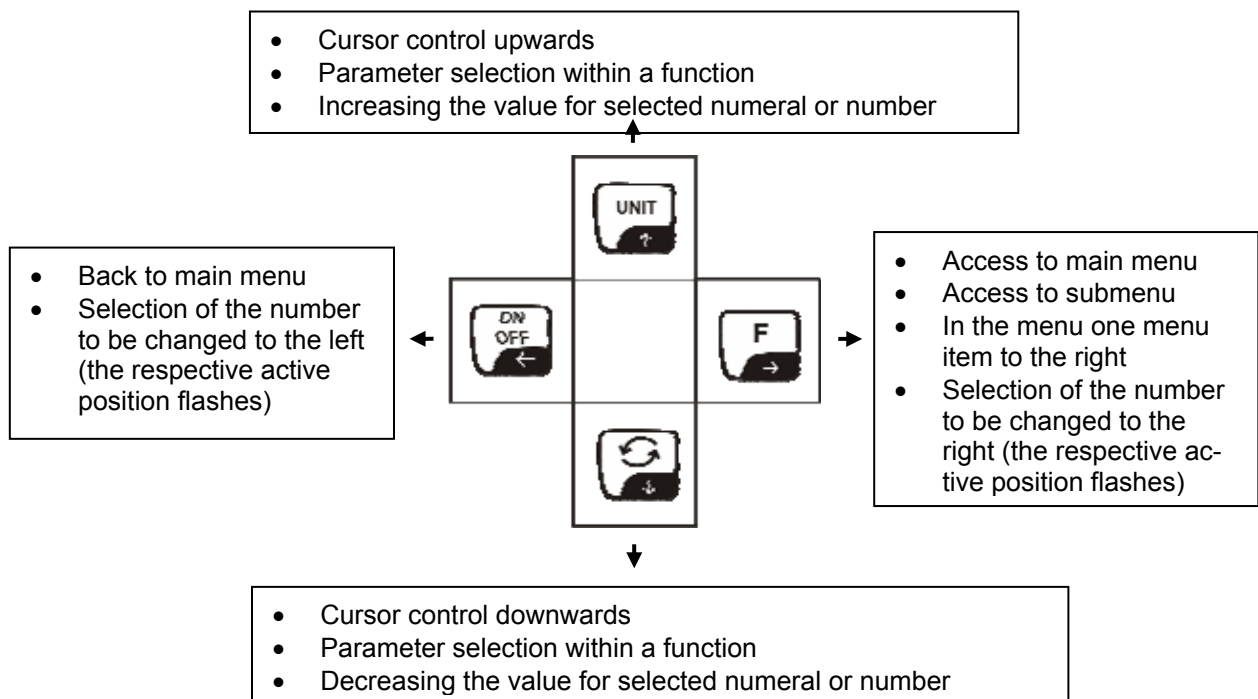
- Cursor control upwards
- Parameter selection within a function
- Increasing the value for selected numeral or number

UNIT
↑

- Back to main menu
- Selection of the number to be changed to the left (the respective active position flashes)

ON
OFF
←

F
→

- Access to main menu
- Access to submenu
- In the menu one menu item to the right
- Selection of the number to be changed to the right (the respective active position flashes)

↓

- Cursor control downwards
- Parameter selection within a function
- Decreasing the value for selected numeral or number